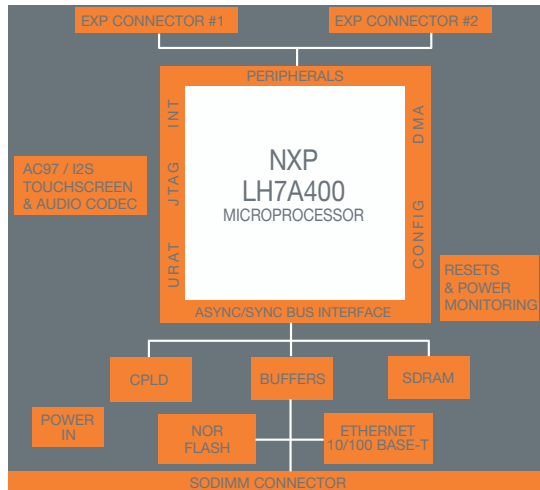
EXP CONNECTOR #1
EXP CONNECTOR #2

PERIPHERALS

INT
JTAG
URAT

DMA
CONFIG

NXP
LH7A400
MICROPROCESSOR

ASYNC/SYNC BUS INTERFACE

AC97 / I2S
TOUCHSCREEN
& AUDIO CODEC

RESETS
& POWER
MONITORING

CPLD
BUFFERS
SDRAM

POWER
IN

NOR
FLASH

ETHERNET
10/100 BASE-T

SODIMM CONNECTOR